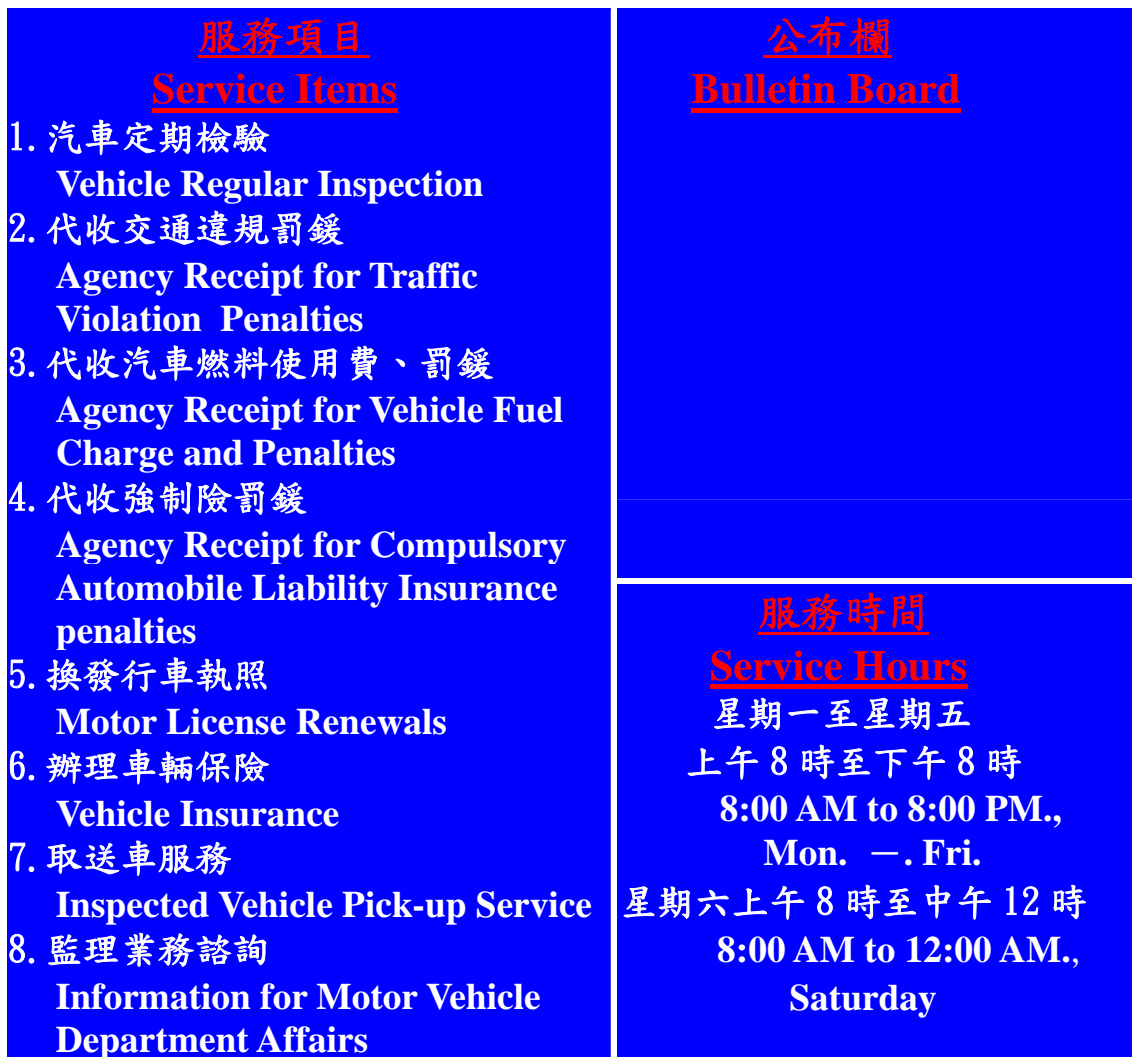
服務項目
Service Items
1.汽車定期檢驗
Vehicle Regular Inspection
2.代收交通違規罰鍰
Agency Receipt for Traffic Violation Penalties
3.代收汽車燃料使用費、罰鍰
Agency Receipt for Vehicle Fuel Charge and Penalties
4.代收強制險罰鍰
Agency Receipt for Compulsory Automobile Liability Insurance penalties
5.換發行車執照
Motor License Renewals
6.辦理車輛保險
Vehicle Insurance
7.取送車服務
Inspected Vehicle Pick-up Service
8.監理業務諮詢
Information for Motor Vehicle Department Affairs

公布欄
Bulletin Board

服務時間
Service Hours
星期一至星期五
上午 8 時至下午 8 時
8:00 AM to 8:00 PM., Mon. 一. Fri.
星期六上午 8 時至中午 12 時
8:00 AM to 12:00 AM., Saturday